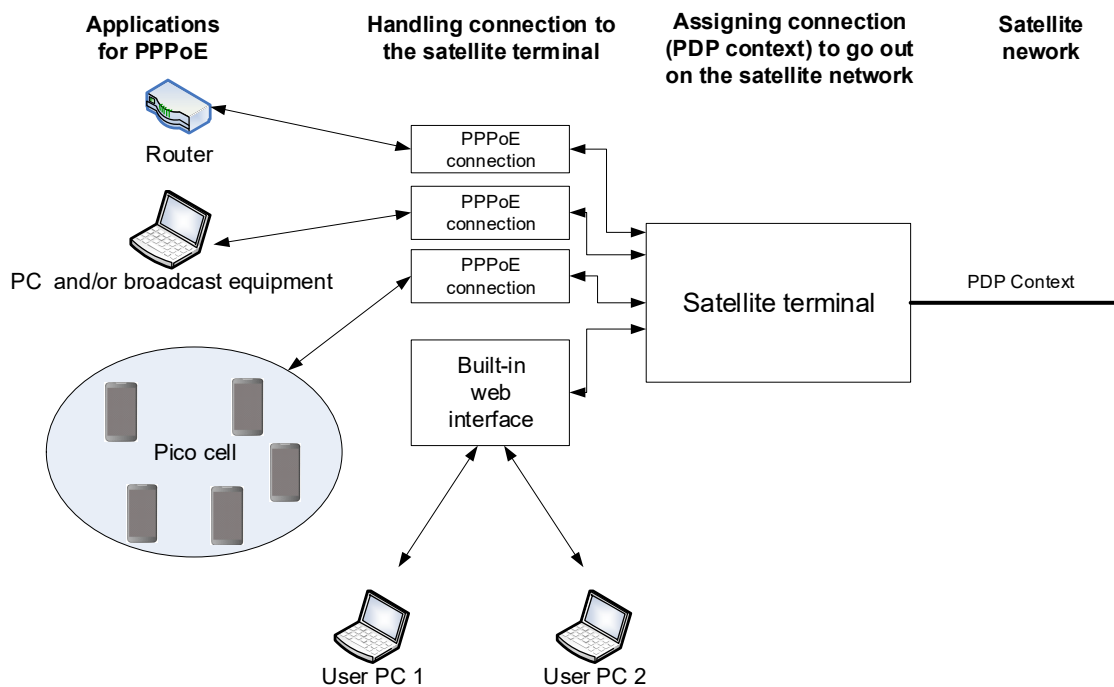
Applications for PPPoE

Handling connection to the satellite terminal

Assigning connection (PDP context) to go out on the satellite network

Satellite nework

Router

PPPoE connection

PPPoE connection

PC and/or broadcast equipment

PPPoE connection

Satellite terminal

PDP Context

Built-in web interface

Pico cell

User PC 1

User PC 2